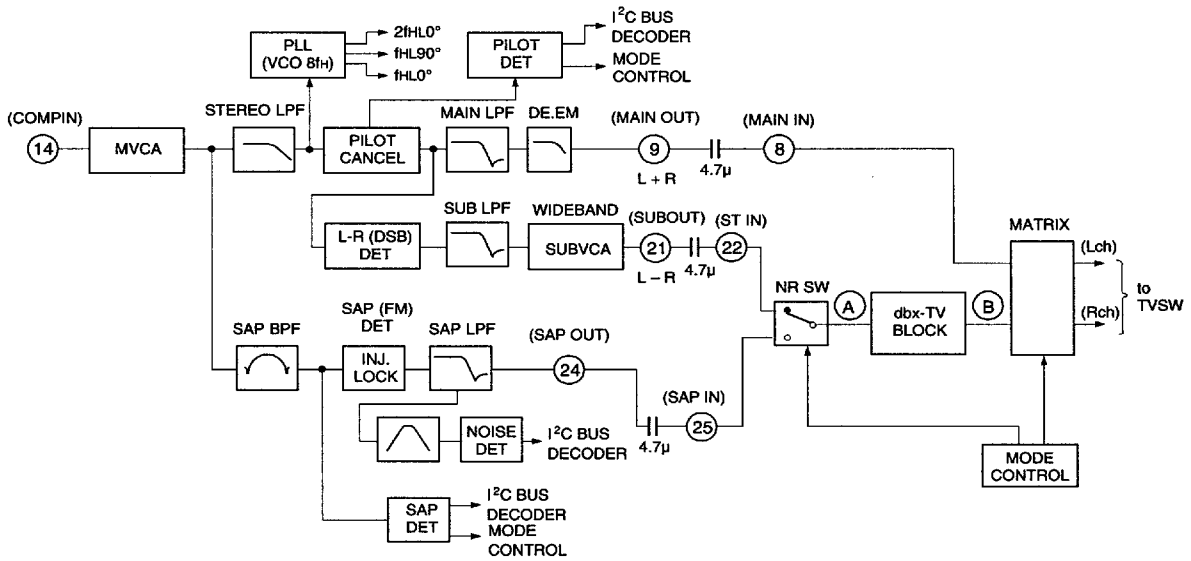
PLL (VCO 8fH)

2fHL0°
fHL90°
fHL0°

PILOT DET

$I^2C$ BUS DECODER
MODE CONTROL

(COMPIN)
14
MVCA
STEREO LPF
PILOT CANCEL
MAIN LPF
DE.EM
(MAIN OUT)
9
L + R
4.7μ
(MAIN IN)
8

L-R (DSB) DET
SUB LPF
WIDEBAND
SUBVCA
(SUBOUT)
21
L – R
4.7μ
(ST IN)
22

MATRIX
(Lch)
(Rch)
to TVSW

NR SW
A
dbx-TV BLOCK
B

SAP BPF
SAP (FM) DET
INJ. LOCK
SAP LPF
(SAP OUT)
24
(SAP IN)
25
4.7μ

NOISE DET
$I^2C$ BUS DECODER

MODE CONTROL

SAP DET
$I^2C$ BUS DECODER
MODE CONTROL